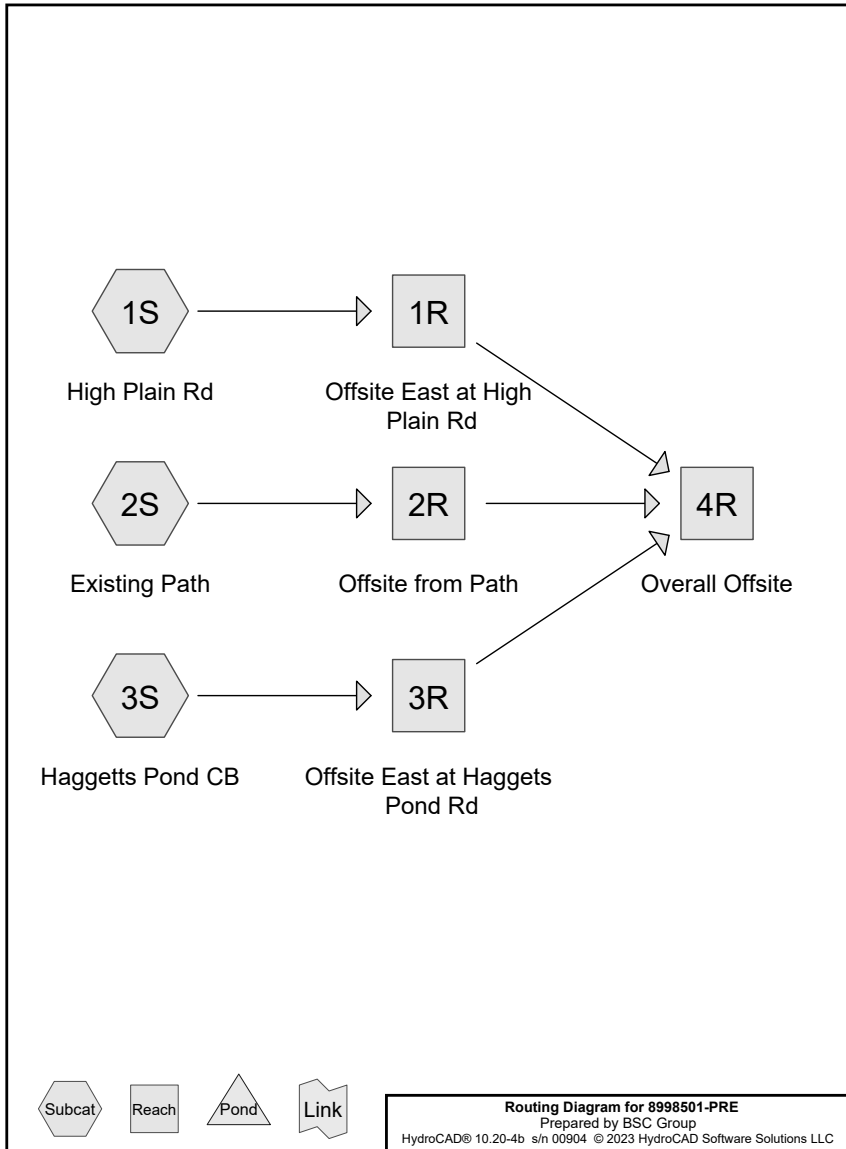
1S

High Plain Rd

1R

Offsite East at High Plain Rd

2S

Existing Path

2R

Offsite from Path

4R

Overall Offsite

3S

Haggetts Pond CB

3R

Offsite East at Haggets Pond Rd

Subcat Reach Pond Link

Routing Diagram for 8998501-PRE
Prepared by BSC Group
HydroCAD® 10.20-4b s/n 00904 © 2023 HydroCAD Software Solutions LLC